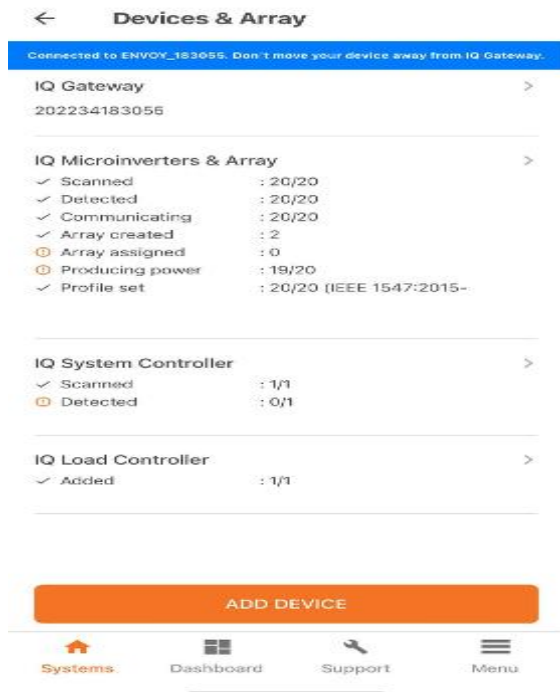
← Devices & Array

Connected to ENVOY_183055. Don't move your device away from IQ Gateway.

IQ Gateway >
202234183055

IQ Microinverters & Array >
✓ Scanned : 20/20
✓ Detected : 20/20
✓ Communicating : 20/20
✓ Array created : 2
! Array assigned : 0
! Producing power : 19/20
✓ Profile set : 20/20 (IEEE 1547:2015-

IQ System Controller >
✓ Scanned : 1/1
! Detected : 0/1

IQ Load Controller >
✓ Added : 1/1

ADD DEVICE

Systems Dashboard Support Menu